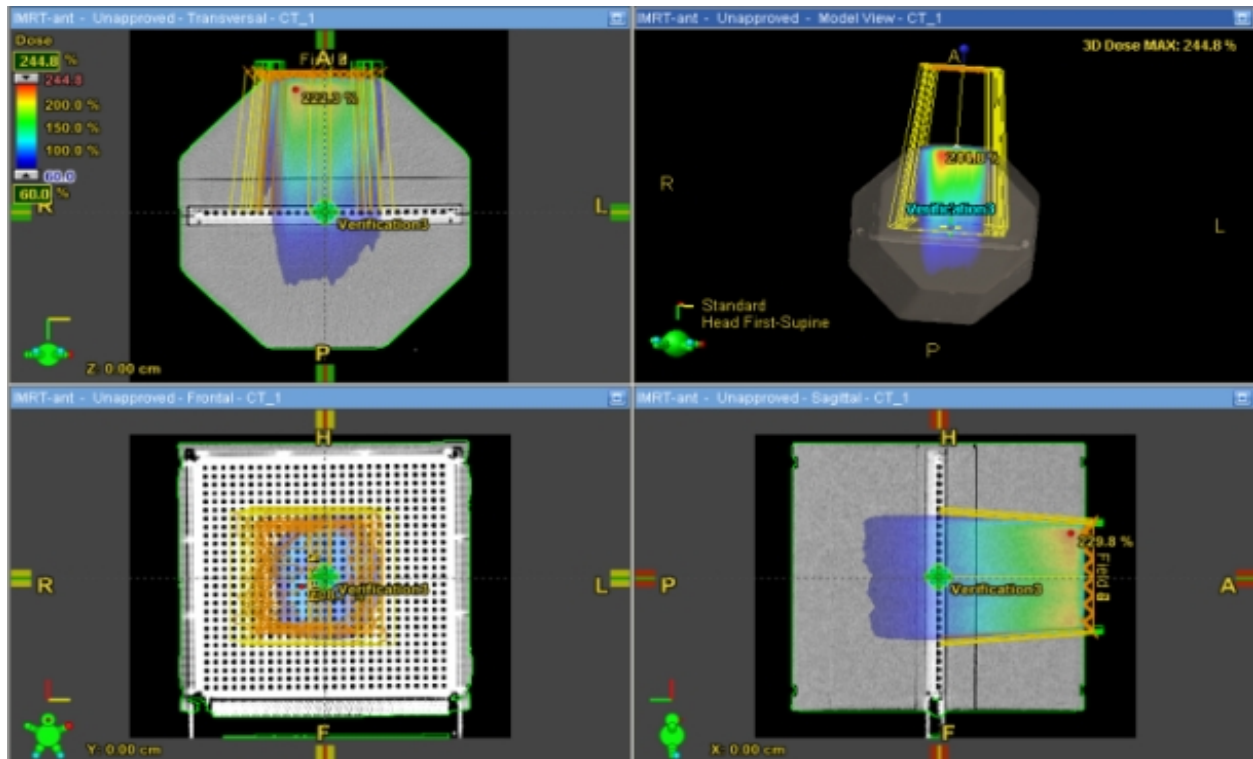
IMRT-ant - Unapproved - Transversal - CT_1

Dose
244.8 %
244.8
200.0 %
150.0 %
100.0 %
60.0
60.0 %

A
Field 8
222.8 %
R
L
Verification3
P
Z: 0.00 cm

IMRT-ant - Unapproved - Model View - CT_1

3D Dose MAX: 244.8 %
A
244.8 %
R
Verification3
L
Standard
Head First-Supine
P

IMRT-ant - Unapproved - Frontal - CT_1

H
R
Verification3
L
F
Y: 0.00 cm

IMRT-ant - Unapproved - Sagittal - CT_1

H
229.8 %
Field 8
P
Verification3
A
F
X: 0.00 cm